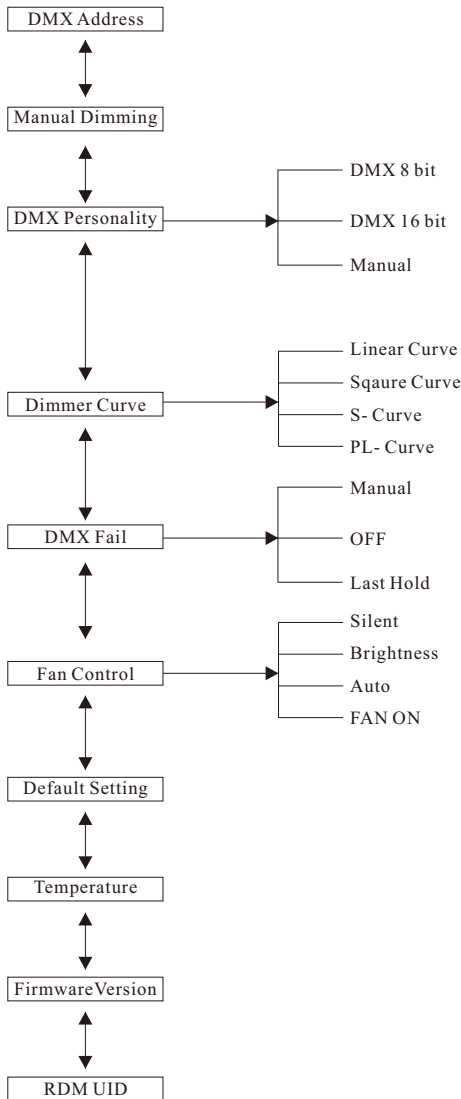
DMX Address

Manual Dimming

DMX Personality

DMX 8 bit

DMX 16 bit

Manual

Dimmer Curve

Linear Curve

Sqaure Curve

S- Curve

PL- Curve

DMX Fail

Manual

OFF

Last Hold

Fan Control

Silent

Brightness

Auto

FAN ON

Default Setting

Temperature

FirmwareVersion

RDM UID